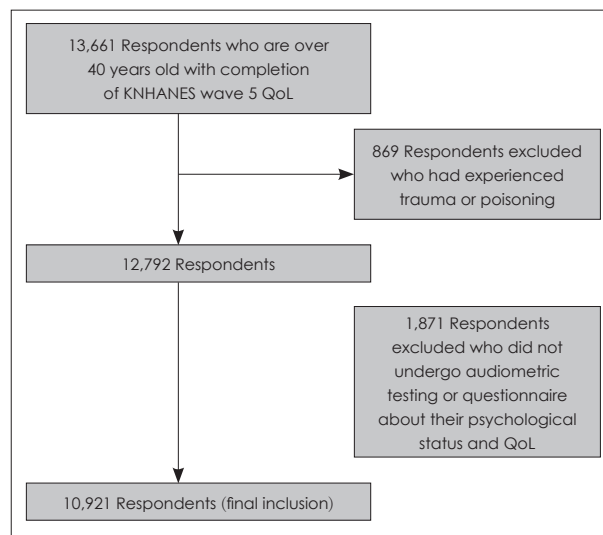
13,661 Respondents who are over 40 years old with completion of KNHANES wave 5 QoL

869 Respondents excluded who had experienced trauma or poisoning

12,792 Respondents

1,871 Respondents excluded who did not undergo audiometric testing or questionnaire about their psychological status and QoL

10,921 Respondents (final inclusion)